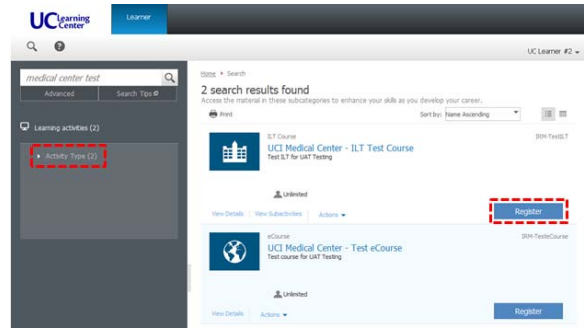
UC Learning Center
Learner

UC Learner #2

medical center test
Advanced
Search Tips

Learning activities (2)
Activity Type (2)

Home > Search
2 search results found
Access the material in these subcategories to enhance your skills as you develop your career.
Print
Sort by: Name Ascending

ILT Course
IRM-TestILT
UCI Medical Center - ILT Test Course
Test ILT for UAT Testing
Unlimited
View Details
View Subactivities
Actions
Register

eCourse
IRM-TesteCourse
UCI Medical Center - Test eCourse
Test course for UAT Testing
Unlimited
View Details
Actions
Register